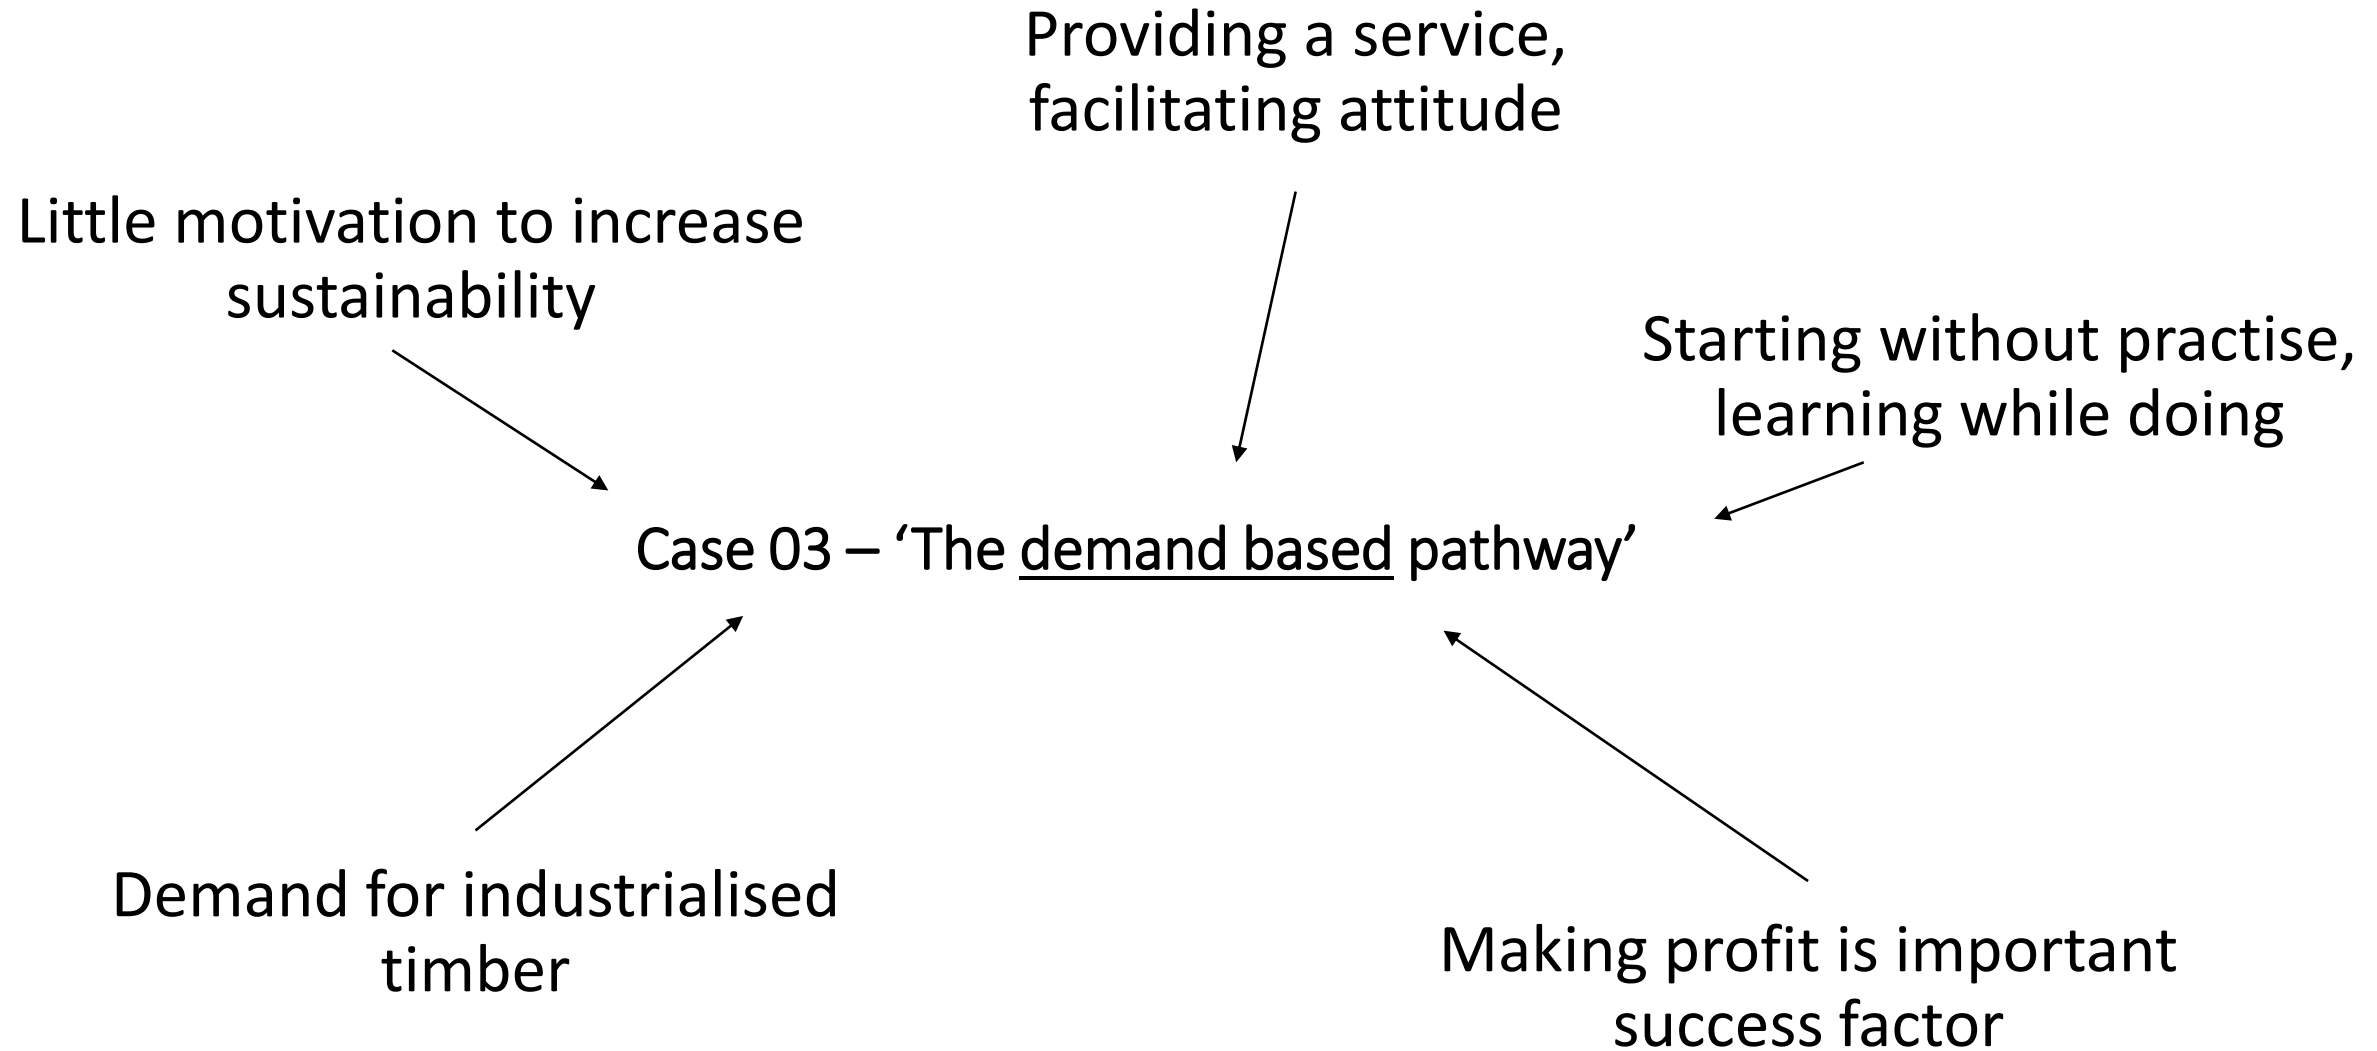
Providing a service, facilitating attitude

Little motivation to increase sustainability

Starting without practise, learning while doing

Case 03 – 'The demand based pathway'

Demand for industrialised timber

Making profit is important success factor